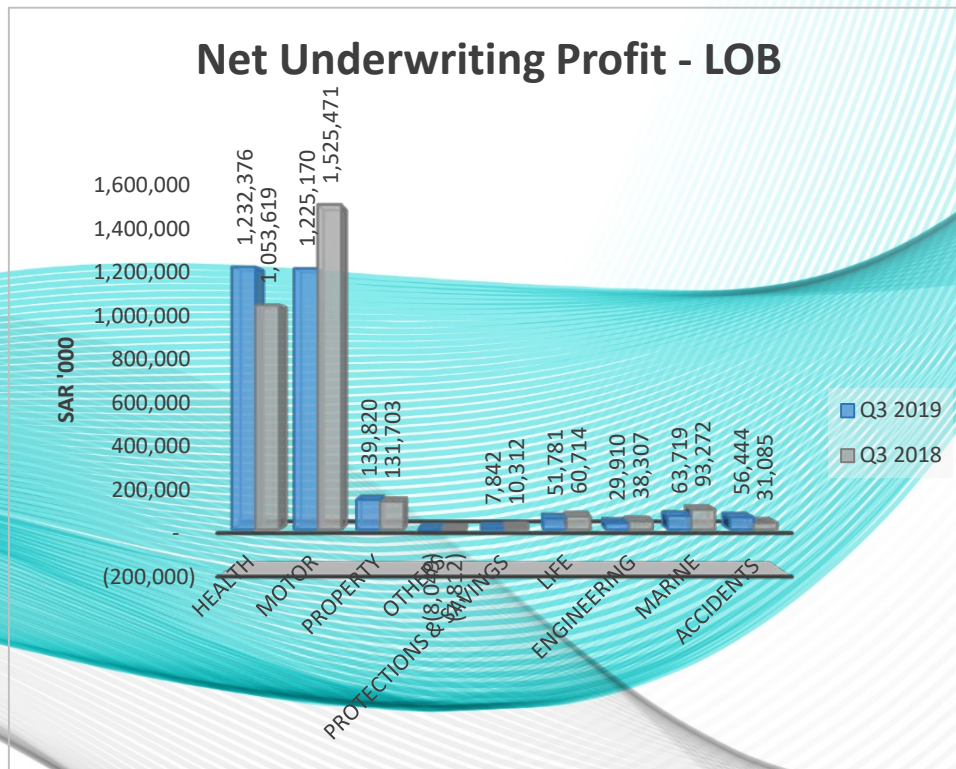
Net Underwriting Profit - LOB

SAR '000

1,600,000
1,400,000
1,200,000
1,000,000
800,000
600,000
400,000
200,000
-
(200,000)

1,232,376
1,053,619
1,225,170
1,525,471
139,820
131,703
(8,0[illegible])
(8,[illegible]2)
7,842
10,312
51,781
60,714
29,910
38,307
63,719
93,272
56,444
31,085

HEALTH
MOTOR
PROPERTY
OTHERS
PROTECTIONS & SAVINGS
LIFE
ENGINEERING
MARINE
ACCIDENTS

Q3 2019
Q3 2018